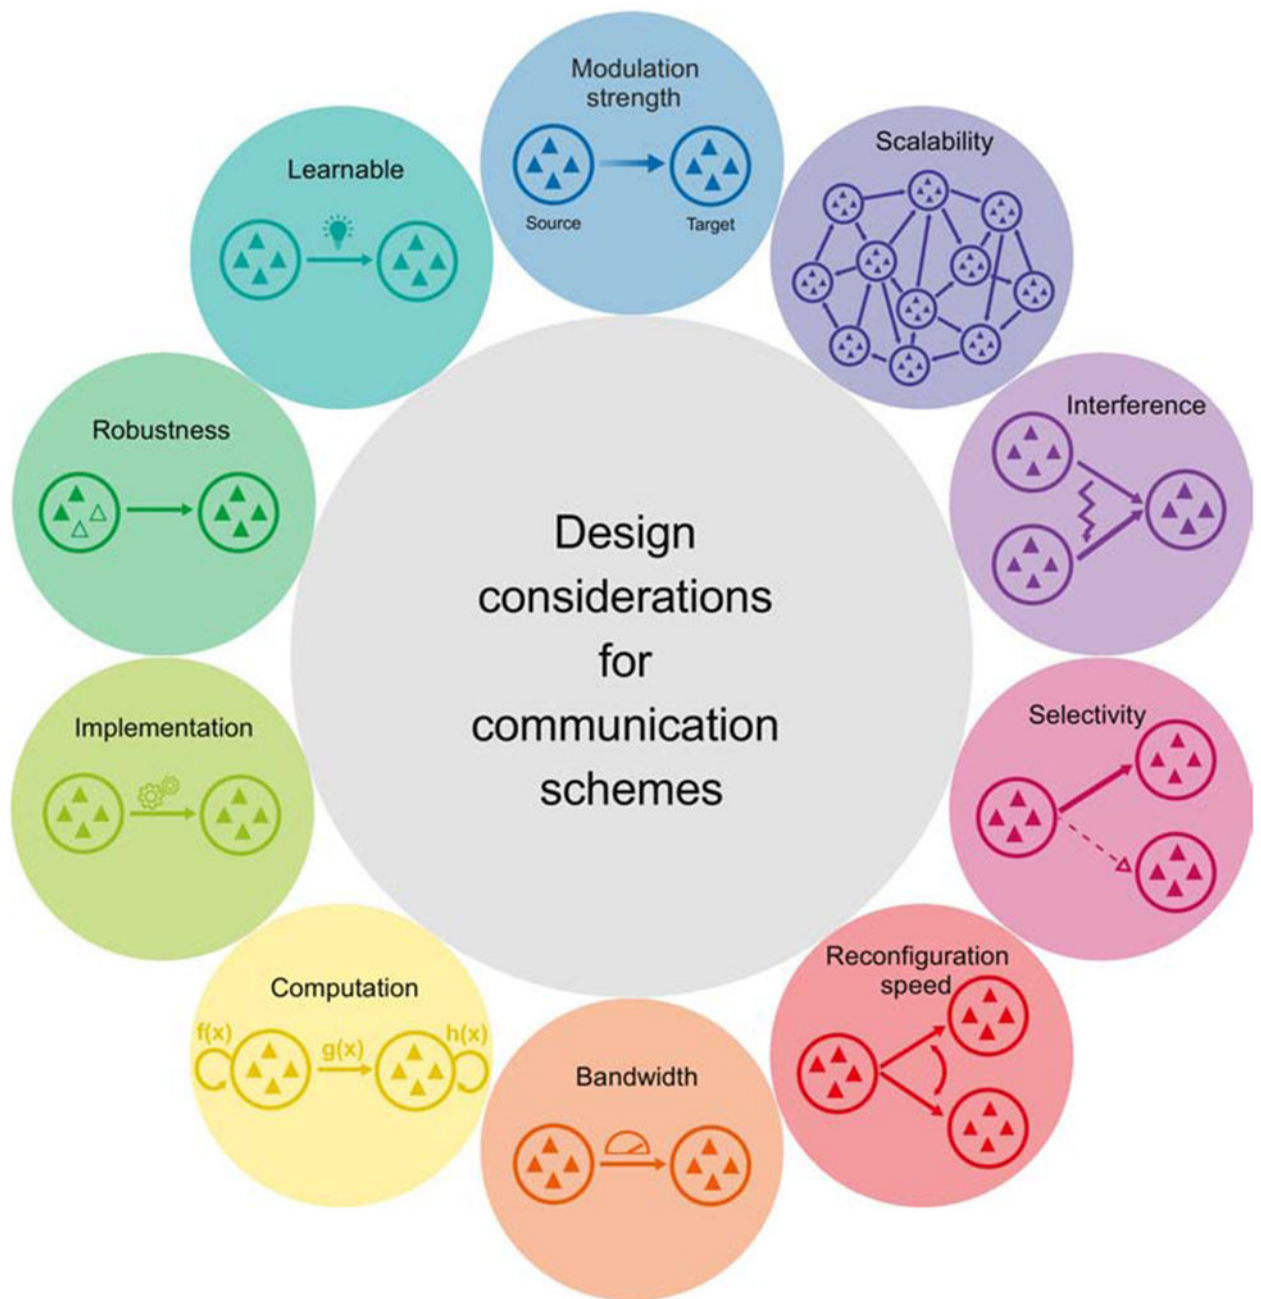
Modulation strength

Source

Target

Scalability

Learnable

Interference

Robustness

Design considerations for communication schemes

Selectivity

Implementation

Reconfiguration speed

Computation

$f(x)$

$g(x)$

$h(x)$

Bandwidth